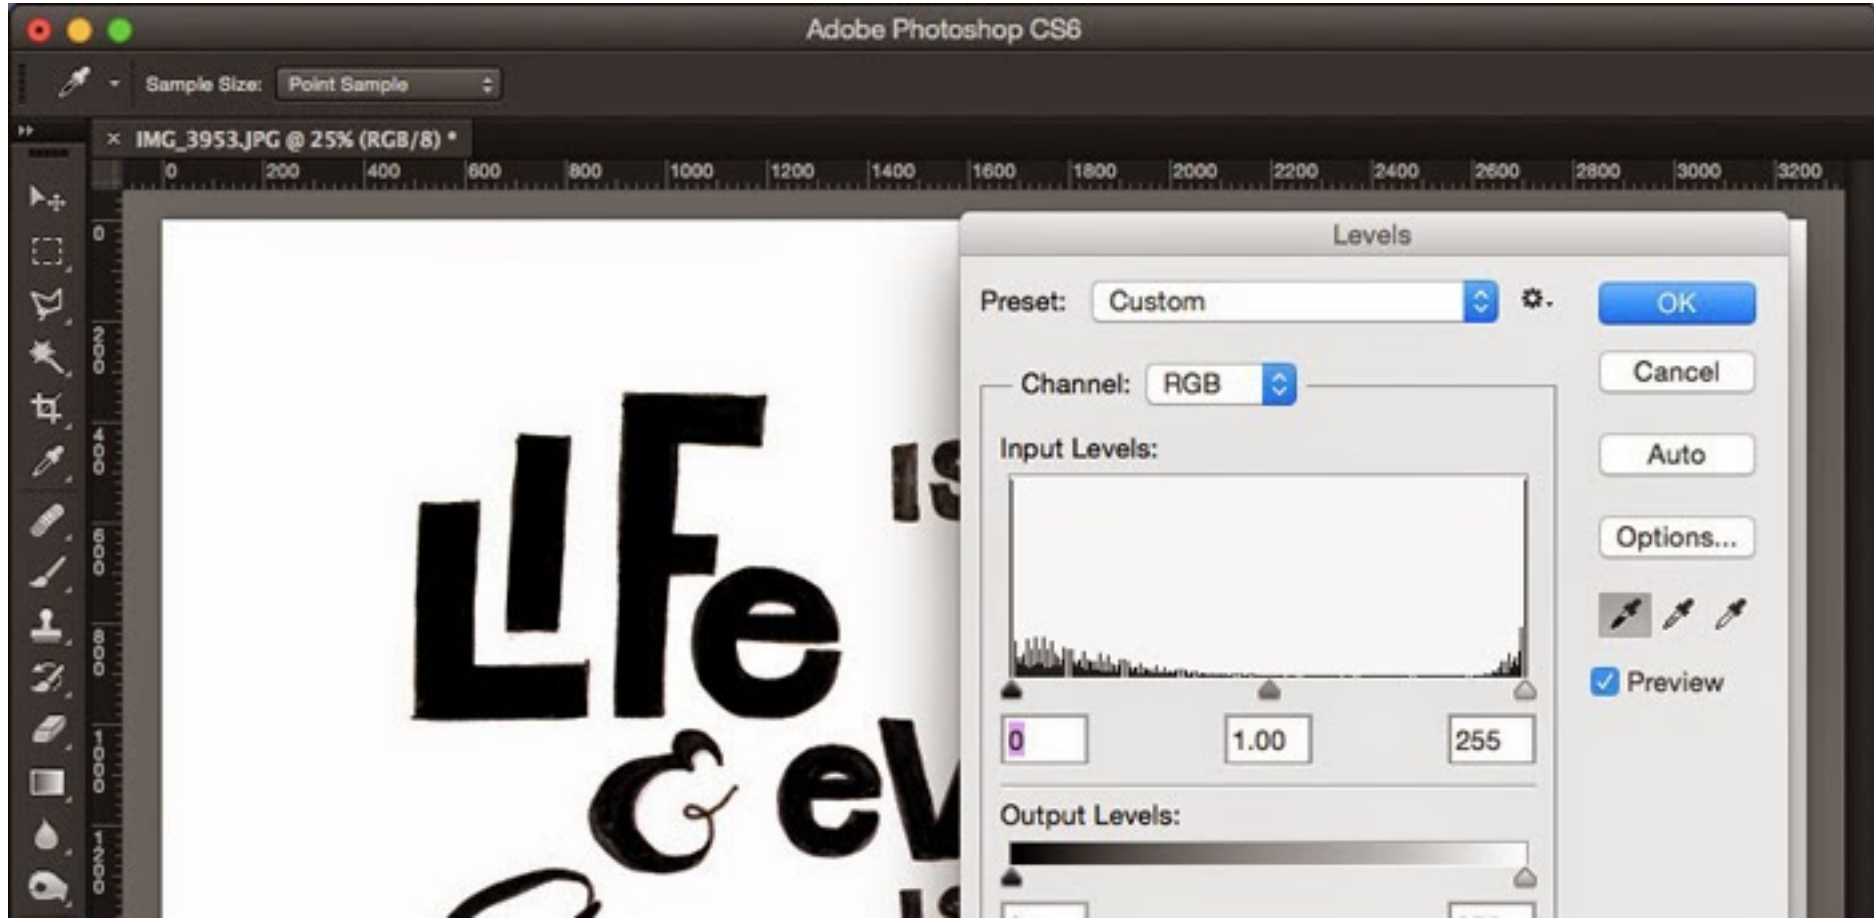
Adobe Photoshop CS6

Sample Size: Point Sample

IMG_3953.JPG @ 25% (RGB/8) *

0 200 400 600 800 1000 1200 1400 1600 1800 2000 2200 2400 2600 2800 3000 3200

0 200 400 600 800 1000 1200

LIFe IS & ev

Levels

Preset: Custom

OK

Cancel

Channel: RGB

Auto

Input Levels:

Options...

Preview

0 1.00 255

Output Levels: